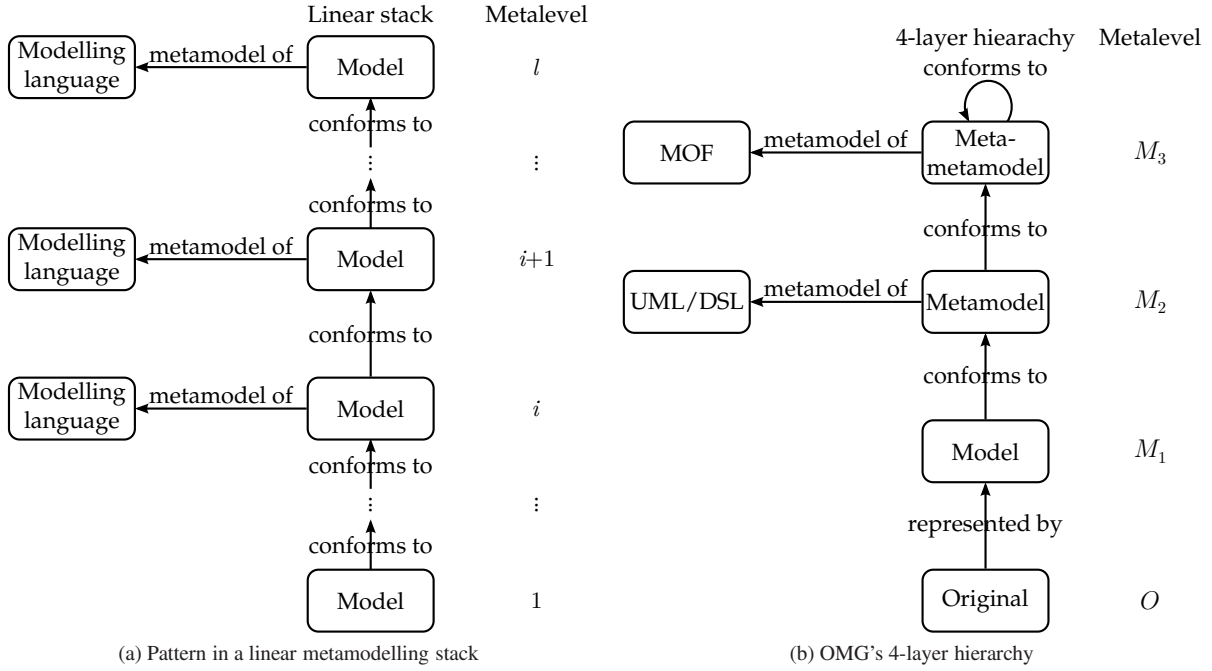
Linear stack

Metalevel

Modelling language

metamodel of

Model

$l$

conforms to

$\vdots$

$\vdots$

conforms to

Modelling language

metamodel of

Model

$i+1$

conforms to

Modelling language

metamodel of

Model

$i$

conforms to

$\vdots$

$\vdots$

conforms to

Model

1

(a) Pattern in a linear metamodelling stack

4-layer hiearachy

Metalevel

conforms to

MOF

metamodel of

Meta-metamodel

$M_3$

conforms to

UML/DSL

metamodel of

Metamodel

$M_2$

conforms to

Model

$M_1$

represented by

Original

$O$

(b) OMG's 4-layer hierarchy